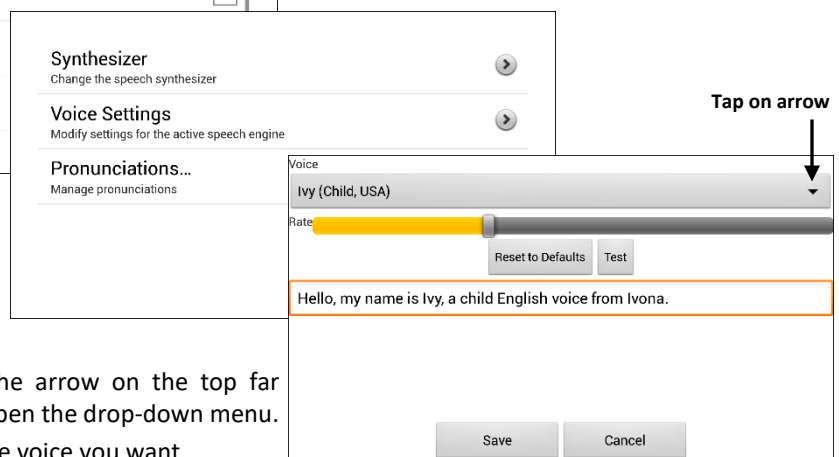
Synthesizer
Change the speech synthesizer

Voice Settings
Modify settings for the active speech engine

Pronunciations...
Manage pronunciations

Tap on arrow

Voice
Ivy (Child, USA)

Rate

Reset to Defaults  Test

Hello, my name is Ivy, a child English voice from Ivona.

Save  Cancel

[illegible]he arrow on the top far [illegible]pen the drop-down menu.

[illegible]e voice you want